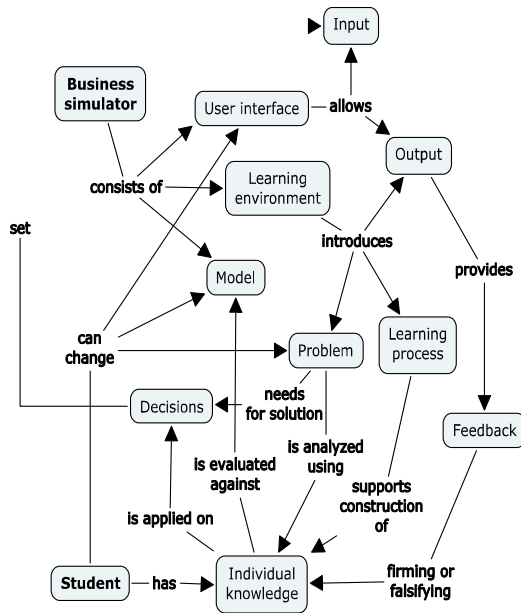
Input

Business simulator

User interface

allows

Output

consists of

Learning environment

set

introduces

provides

Model

can change

Problem

Learning process

Decisions

needs for solution

Feedback

is analyzed using

is evaluated against

supports construction of

is applied on

Student

has

Individual knowledge

firming or falsifying